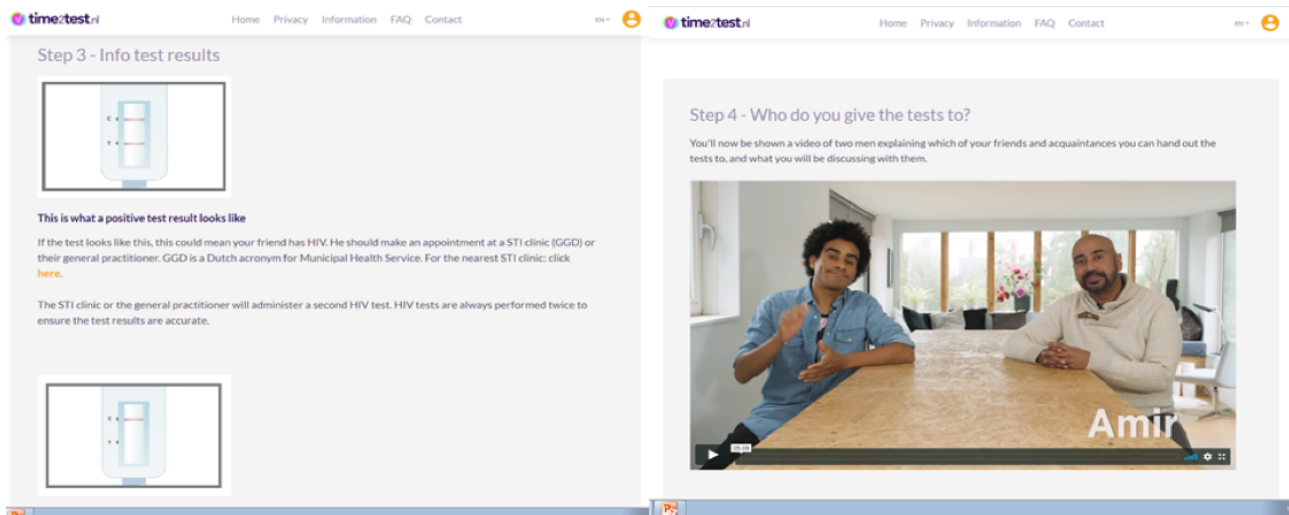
time2test.nl Home Privacy Information FAQ Contact EN

Step 3 - Info test results

C
T

This is what a positive test result looks like

If the test looks like this, this could mean your friend has HIV. He should make an appointment at a STI clinic (GGD) or their general practitioner. GGD is a Dutch acronym for Municipal Health Service. For the nearest STI clinic: click here.

The STI clinic or the general practitioner will administer a second HIV test. HIV tests are always performed twice to ensure the test results are accurate.

C
T

time2test.nl Home Privacy Information FAQ Contact EN

Step 4 - Who do you give the tests to?

You'll now be shown a video of two men explaining which of your friends and acquaintances you can hand out the tests to, and what you will be discussing with them.

Amir

05:08